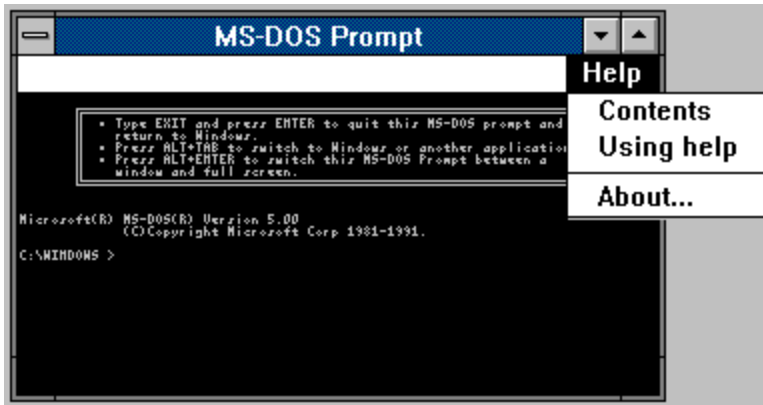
MS-DOS Prompt

Help

Contents
Using help
About...

• Type EXIT and press ENTER to quit this MS-DOS prompt and return to Windows.
• Press ALT+TAB to switch to Windows or another applicatio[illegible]
• Press ALT+ENTER to switch this MS-DOS Prompt between a window and full screen.

Microsoft(R) MS-DOS(R) Version 5.00
(C)Copyright Microsoft Corp 1981-1991.

C:\WINDOWS >